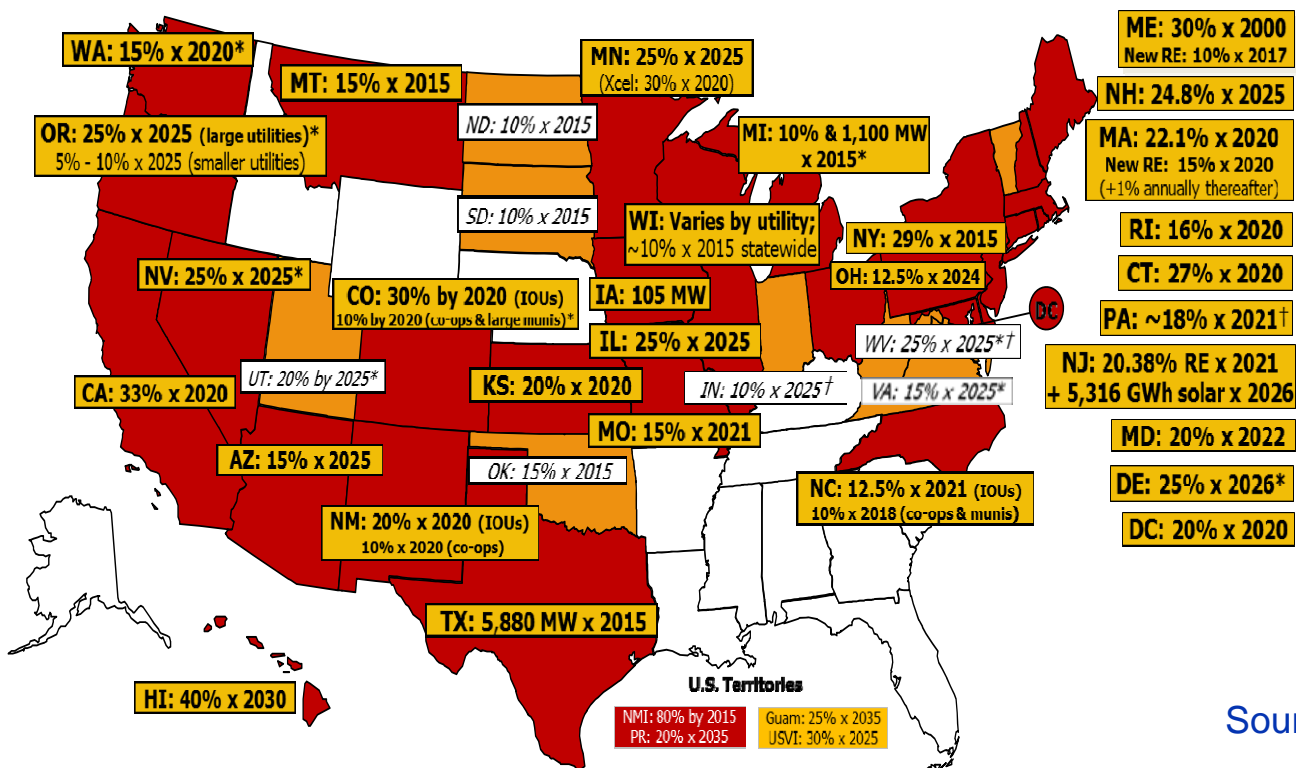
WA: 15% x 2020*

MT: 15% x 2015

MN: 25% x 2025
(Xcel: 30% x 2020)

ME: 30% x 2000
New RE: 10% x 2017

NH: 24.8% x 2025

MA: 22.1% x 2020
New RE: 15% x 2020
(+1% annually thereafter)

OR: 25% x 2025 (large utilities)*
5% - 10% x 2025 (smaller utilities)

ND: 10% x 2015

MI: 10% & 1,100 MW x 2015*

SD: 10% x 2015

WI: Varies by utility; ~10% x 2015 statewide

NY: 29% x 2015

RI: 16% x 2020

CT: 27% x 2020

NV: 25% x 2025*

CO: 30% by 2020 (IOUs)
10% by 2020 (co-ops & large munis)*

IA: 105 MW

OH: 12.5% x 2024

DC

PA: ~18% x 2021†

IL: 25% x 2025

WV: 25% x 2025*†

NJ: 20.38% RE x 2021
+ 5,316 GWh solar x 2026

UT: 20% by 2025*

CA: 33% x 2020

KS: 20% x 2020

IN: 10% x 2025†

VA: 15% x 2025*

MO: 15% x 2021

MD: 20% x 2022

AZ: 15% x 2025

OK: 15% x 2015

NC: 12.5% x 2021 (IOUs)
10% x 2018 (co-ops & munis)

DE: 25% x 2026*

NM: 20% x 2020 (IOUs)
10% x 2020 (co-ops)

DC: 20% x 2020

TX: 5,880 MW x 2015

HI: 40% x 2030

U.S. Territories

NMI: 80% by 2015
PR: 20% x 2035

Guam: 25% x 2035
USVI: 30% x 2025

Sou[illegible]